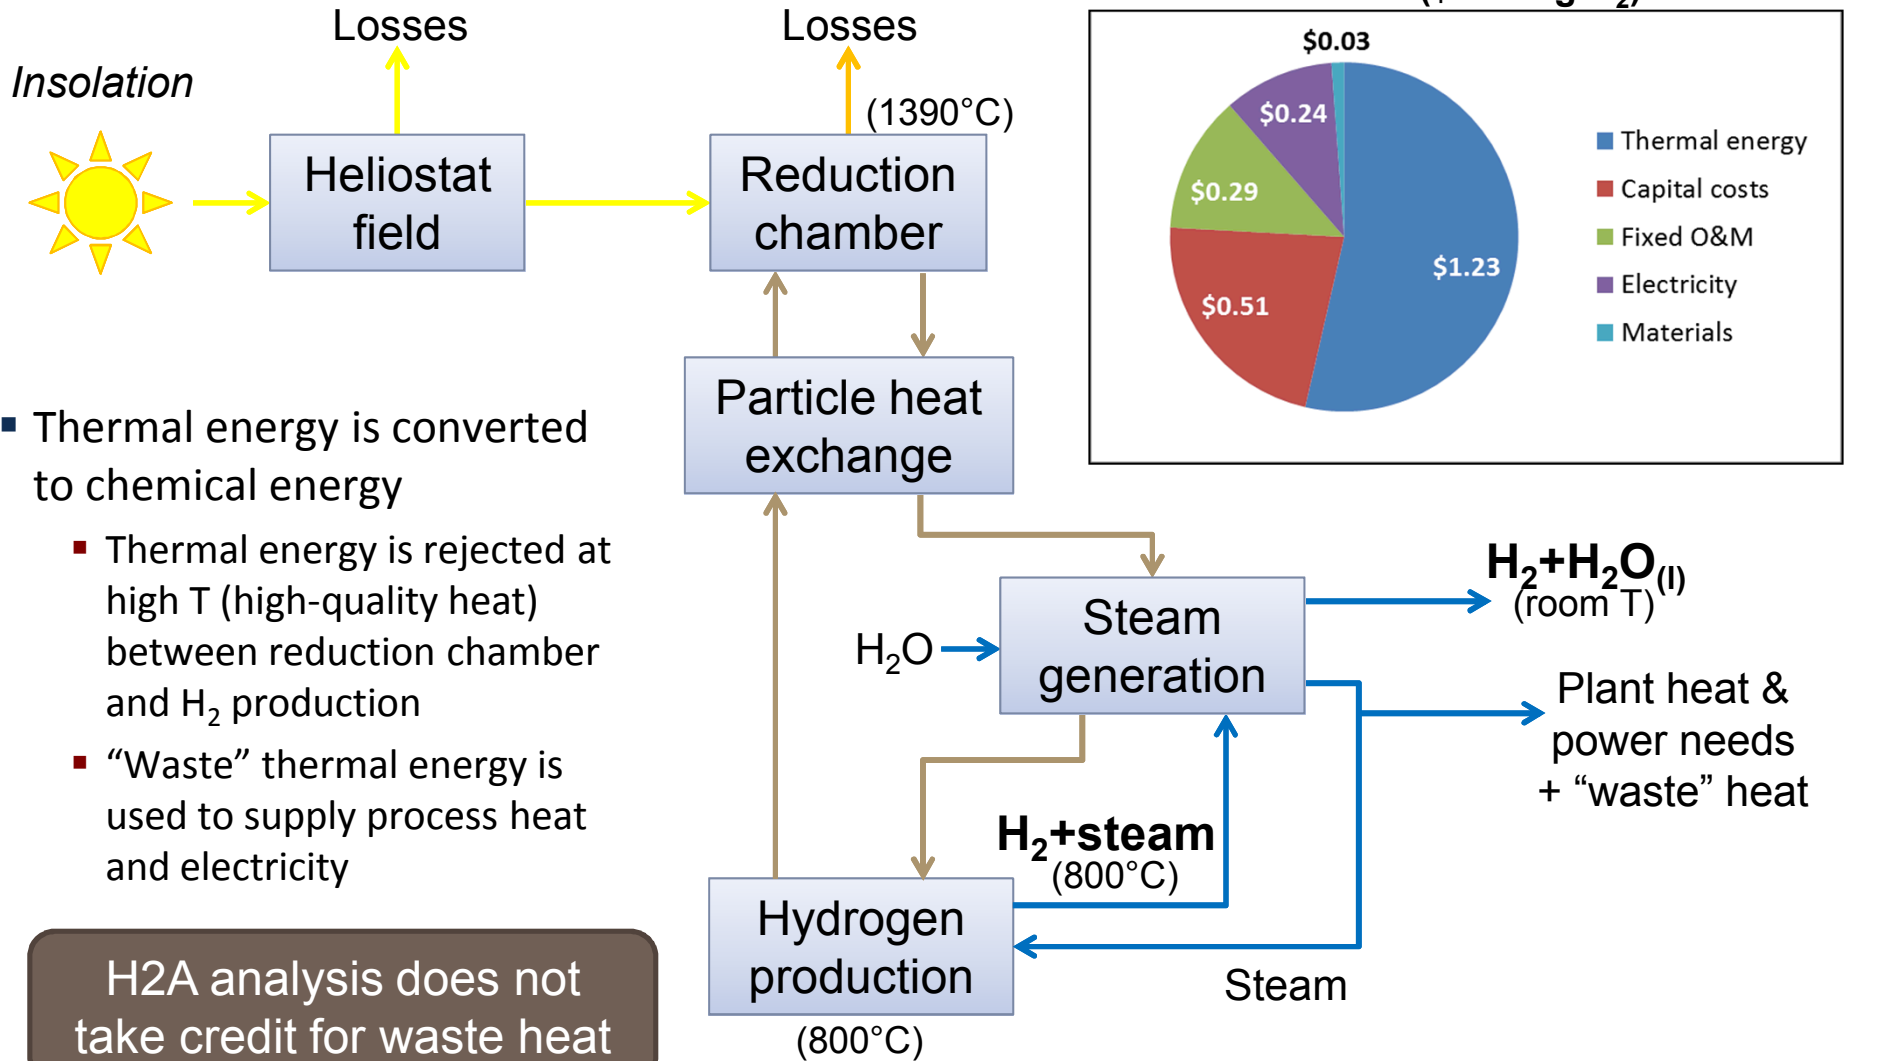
Losses

Losses

Insolation

(1390°C)

Heliostat field

Reduction chamber

Particle heat exchange

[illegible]

$0.03

$0.24

$0.29

$1.23

$0.51

Thermal energy

Capital costs

Fixed O&M

Electricity

Materials

▪ Thermal energy is converted to chemical energy

▪ Thermal energy is rejected at high T (high-quality heat) between reduction chamber and $H_2$ production

▪ “Waste” thermal energy is used to supply process heat and electricity

Steam generation

$H_2+H_2O_{(l)}$
(room T)

$H_2O$

Plant heat & power needs + “waste” heat

$H_2$+steam
(800°C)

Hydrogen production

(800°C)

Steam

H2A analysis does not take credit for waste heat